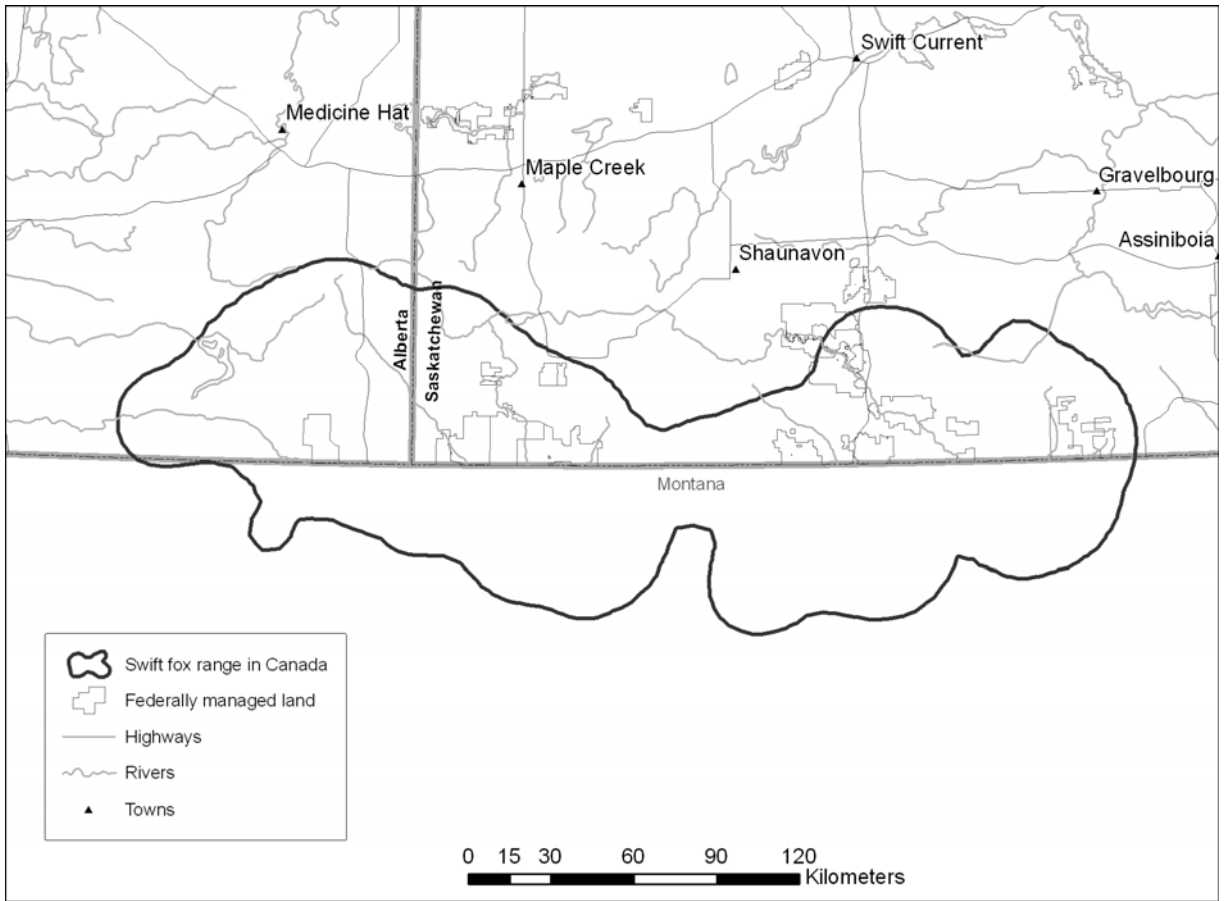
Swift Current

Medicine Hat

Maple Creek

Gravelbourg

Shaunavon

Assiniboia

Alberta

Saskatchewan

Montana

Swift fox range in Canada

Federally managed land

Highways

Rivers

Towns

0 15 30 60 90 120 Kilometers